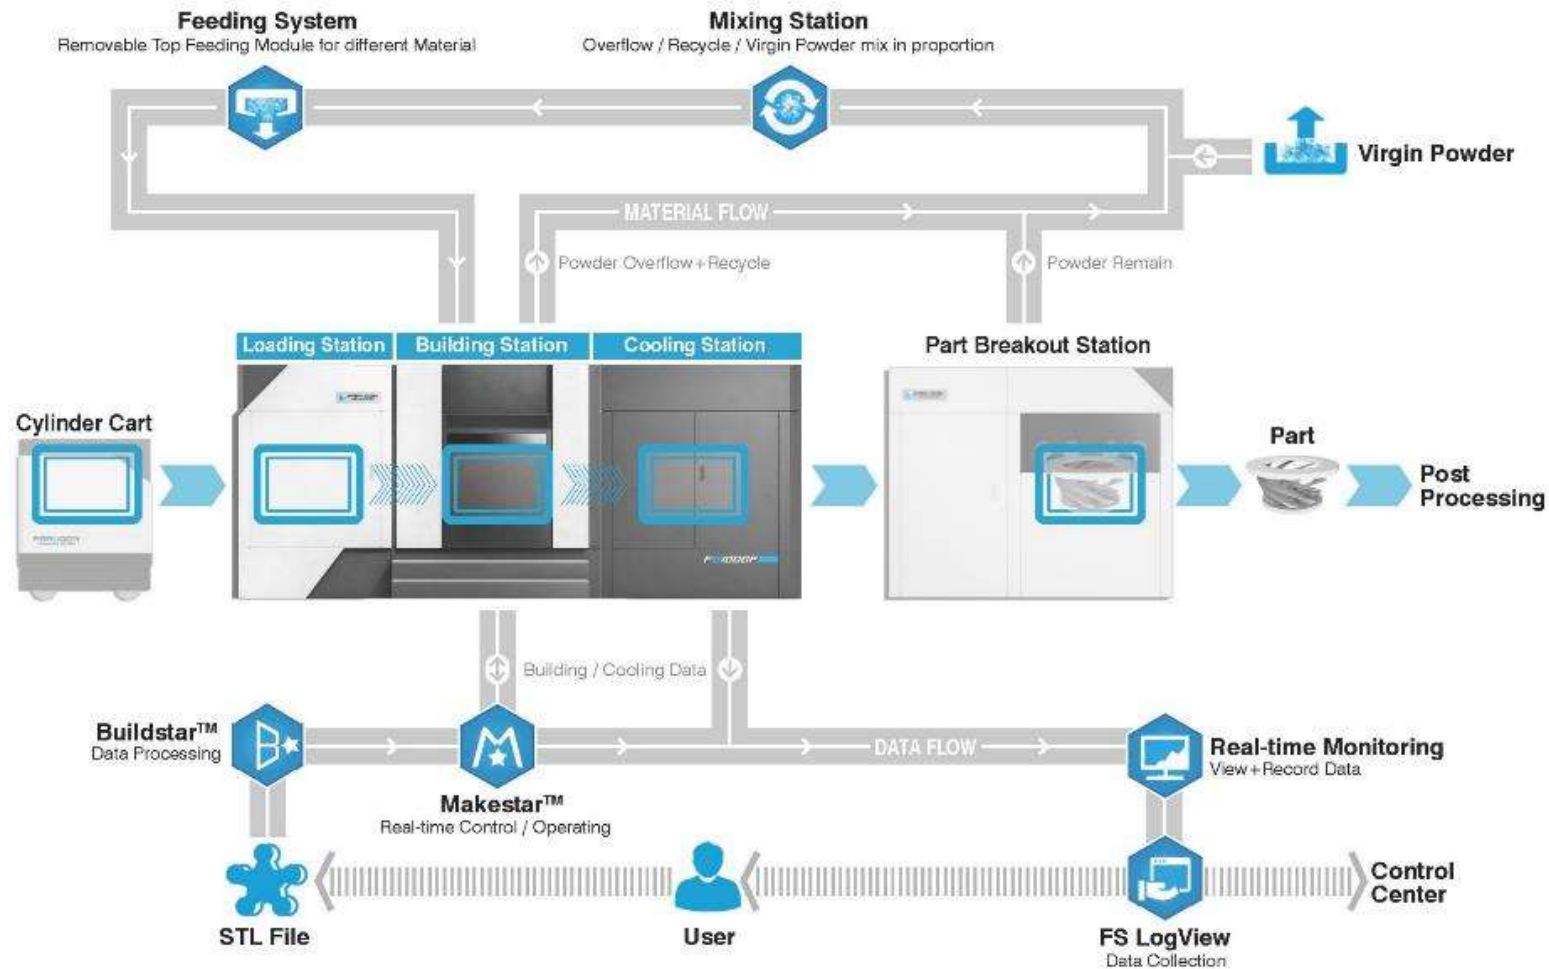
Feeding System
Removable Top Feeding Module for different Material

Mixing Station
Overflow / Recycle / Virgin Powder mix in proportion

Virgin Powder

MATERIAL FLOW

Powder Overflow+Recycle

Powder Remain

Loading Station

Building Station

Cooling Station

Part Breakout Station

Cylinder Cart

Part

Post Processing

Building / Cooling Data

Buildstar™
Data Processing

Makestar™
Real-time Control / Operating

DATA FLOW

Real-time Monitoring
View+Record Data

STL File

User

FS LogView
Data Collection

Control Center